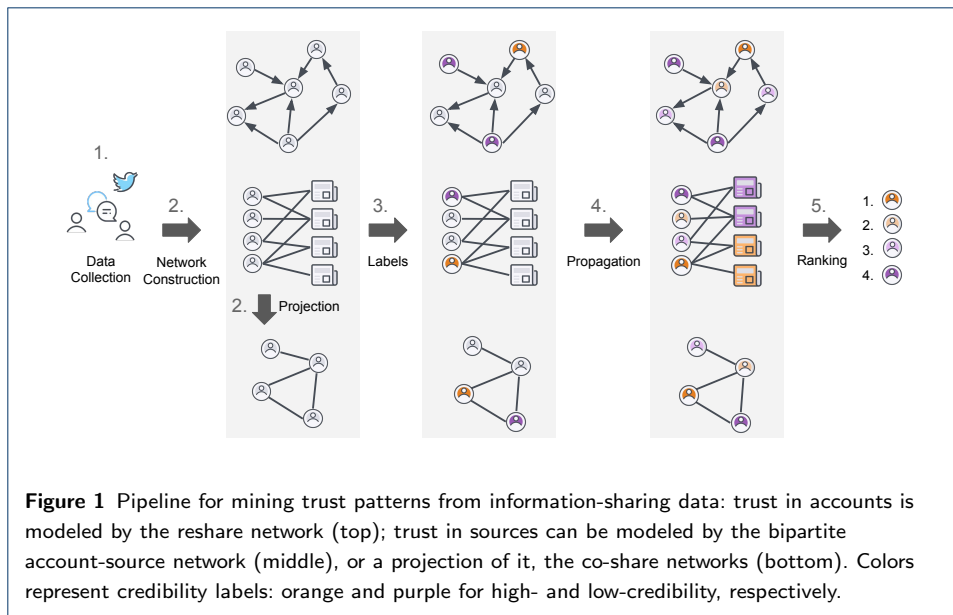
1.

Data Collection

2.

Network Construction

2. Projection

3.

Labels

4.

Propagation

5.

Ranking

1.
2.
3.
4.

**Figure 1** Pipeline for mining trust patterns from information-sharing data: trust in accounts is modeled by the reshare network (top); trust in sources can be modeled by the bipartite account-source network (middle), or a projection of it, the co-share networks (bottom). Colors represent credibility labels: orange and purple for high- and low-credibility, respectively.